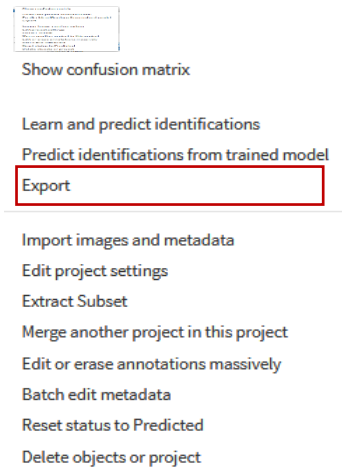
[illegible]

Show confusion matrix

Learn and predict identifications
Predict identifications from trained model
Export

Import images and metadata
Edit project settings
Extract Subset
Merge another project in this project
Edit or erase annotations massively
Batch edit metadata
Reset status to Predicted
Delete objects or project